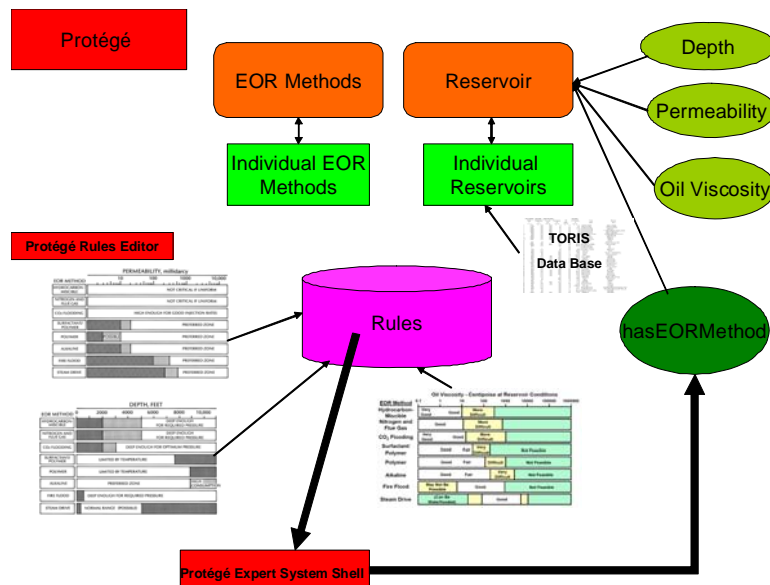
Protégé

EOR Methods

Reservoir

Depth

Permeability

Oil Viscosity

Individual EOR Methods

Individual Reservoirs

TORIS Data Base

Protégé Rules Editor

PERMEABILITY, millidarcy

EOR METHODS

NOT CRITICAL IF UNIFORM

NOT CRITICAL IF UNIFORM

HIGH ENOUGH FOR GOOD INJECTION RATES

PREFERRED ZONE

PREFERRED ZONE

PREFERRED ZONE

PREFERRED ZONE

PREFERRED ZONE

Rules

hasEORMethod

DEPTH, FEET

EOR METHODS

DEEP ENOUGH FOR REQUIRED PRESSURE

DEEP ENOUGH FOR REQUIRED PRESSURE

DEEP ENOUGH FOR OPTIMUM PRESSURE

LIMITED BY TEMPERATURE

LIMITED BY TEMPERATURE

PREFERRED ZONE

DEEP ENOUGH FOR REQUIRED PRESSURE

NORMAL RANGE

Oil Viscosity - Centipoise at Reservoir Conditions

EOR Method

Hydrocarbon-Miscible

Nitrogen and Flue Gas

$CO_2$ Flooding

Surfactant/Polymer

Polymer

Alkaline

Fire Flood

Steam Drive

Very Good

Good

More Difficult

Good

Fair

Difficult

Not Feasible

Not Possible

Good

Protégé Expert System Shell